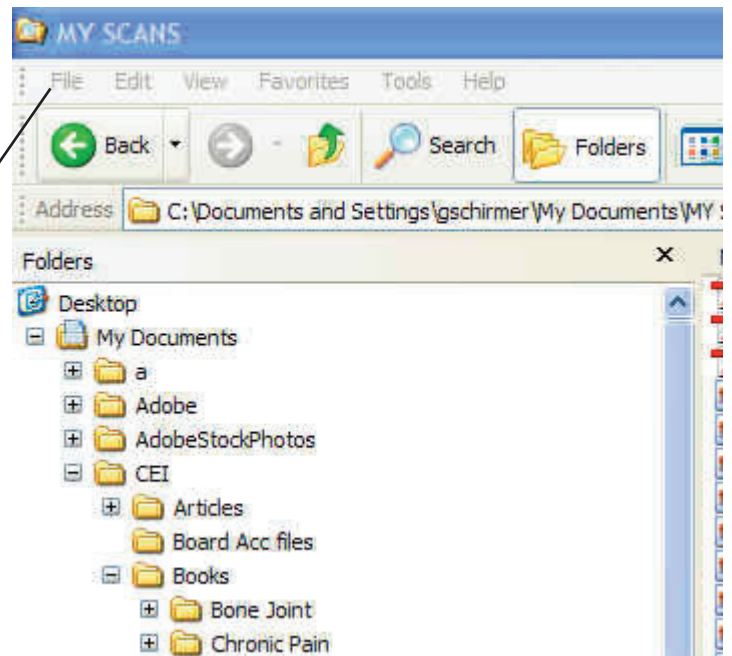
MY SCANS

File Edit View Favorites Tools Help

Back Search Folders

Address C:\Documents and Settings\gschirmer\My Documents\MY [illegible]

Folders ×

Desktop
My Documents
a
Adobe
AdobeStockPhotos
CEI
Articles
Board Acc files
Books
Bone Joint
Chronic Pain